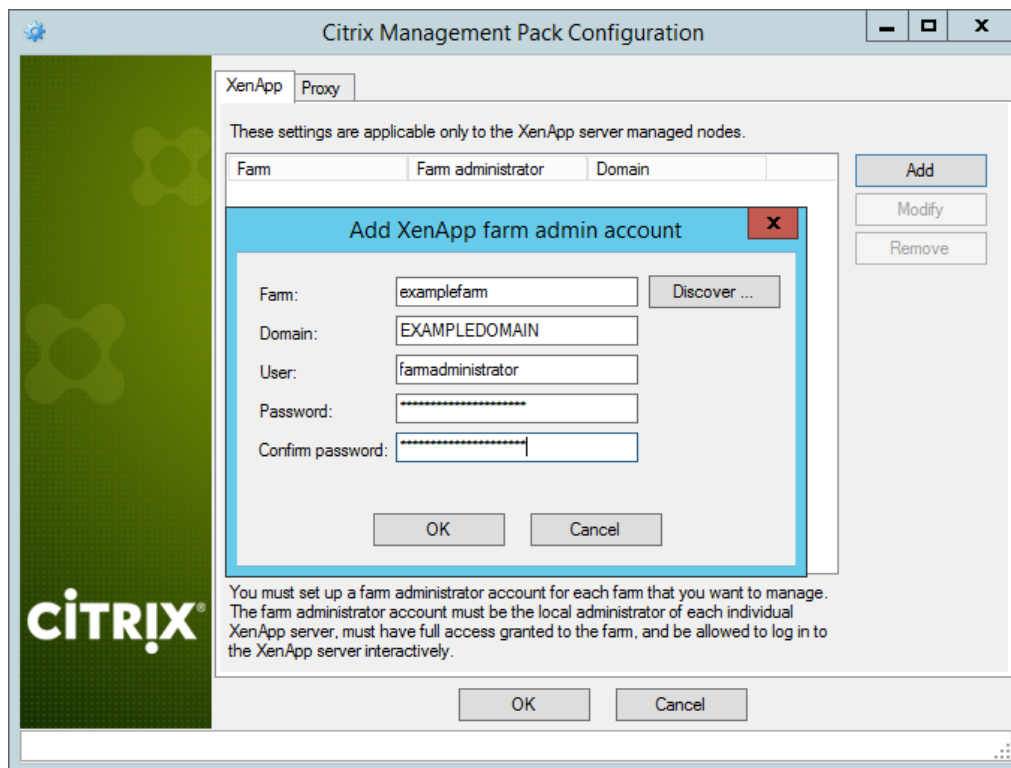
Citrix Management Pack Configuration

XenApp | Proxy

These settings are applicable only to the XenApp server managed nodes.

| Farm | Farm administrator | Domain |
|---|---|---|

Add

Modify

Remove

Add XenApp farm admin account

Farm: examplefarm

Discover ...

Domain: EXAMPLEDOMAIN

User: farmadministrator

Password: ••••••••••••••••••••••

Confirm password: ••••••••••••••••••••••

OK

Cancel

CiTRIX®

You must set up a farm administrator account for each farm that you want to manage. The farm administrator account must be the local administrator of each individual XenApp server, must have full access granted to the farm, and be allowed to log in to the XenApp server interactively.

OK

Cancel